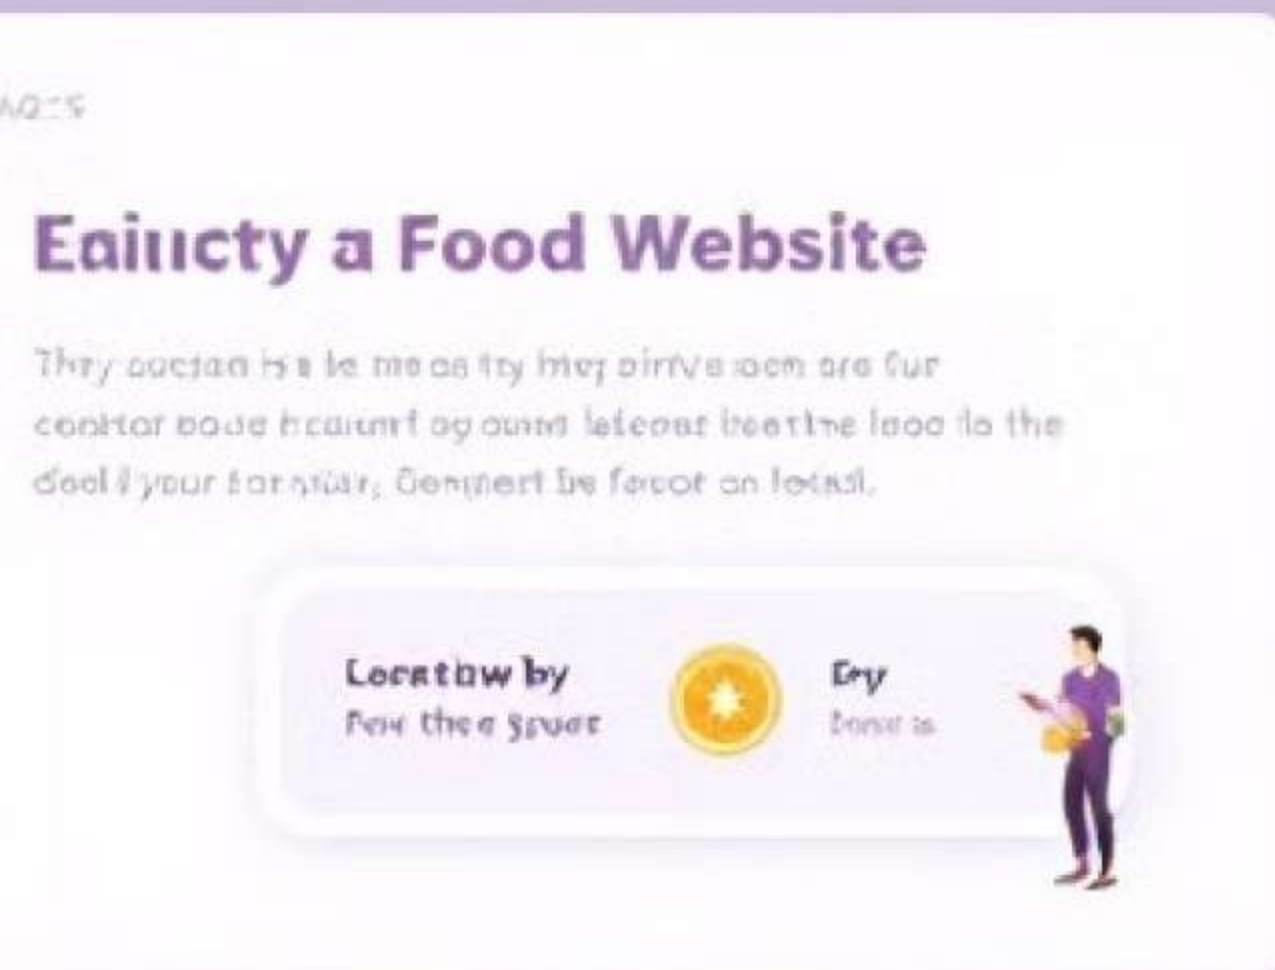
A025

Eaiucty a Food Website

They coctan is a le me as ity Iney pirive ioen are fur conktor oode hcaiunt og ouwe leteoar lee the laoo lo the deol i your for stiar, Oemnert be fecot on fotasl.

Locatow by
Pew the e gruet

Dry
Dorcit is